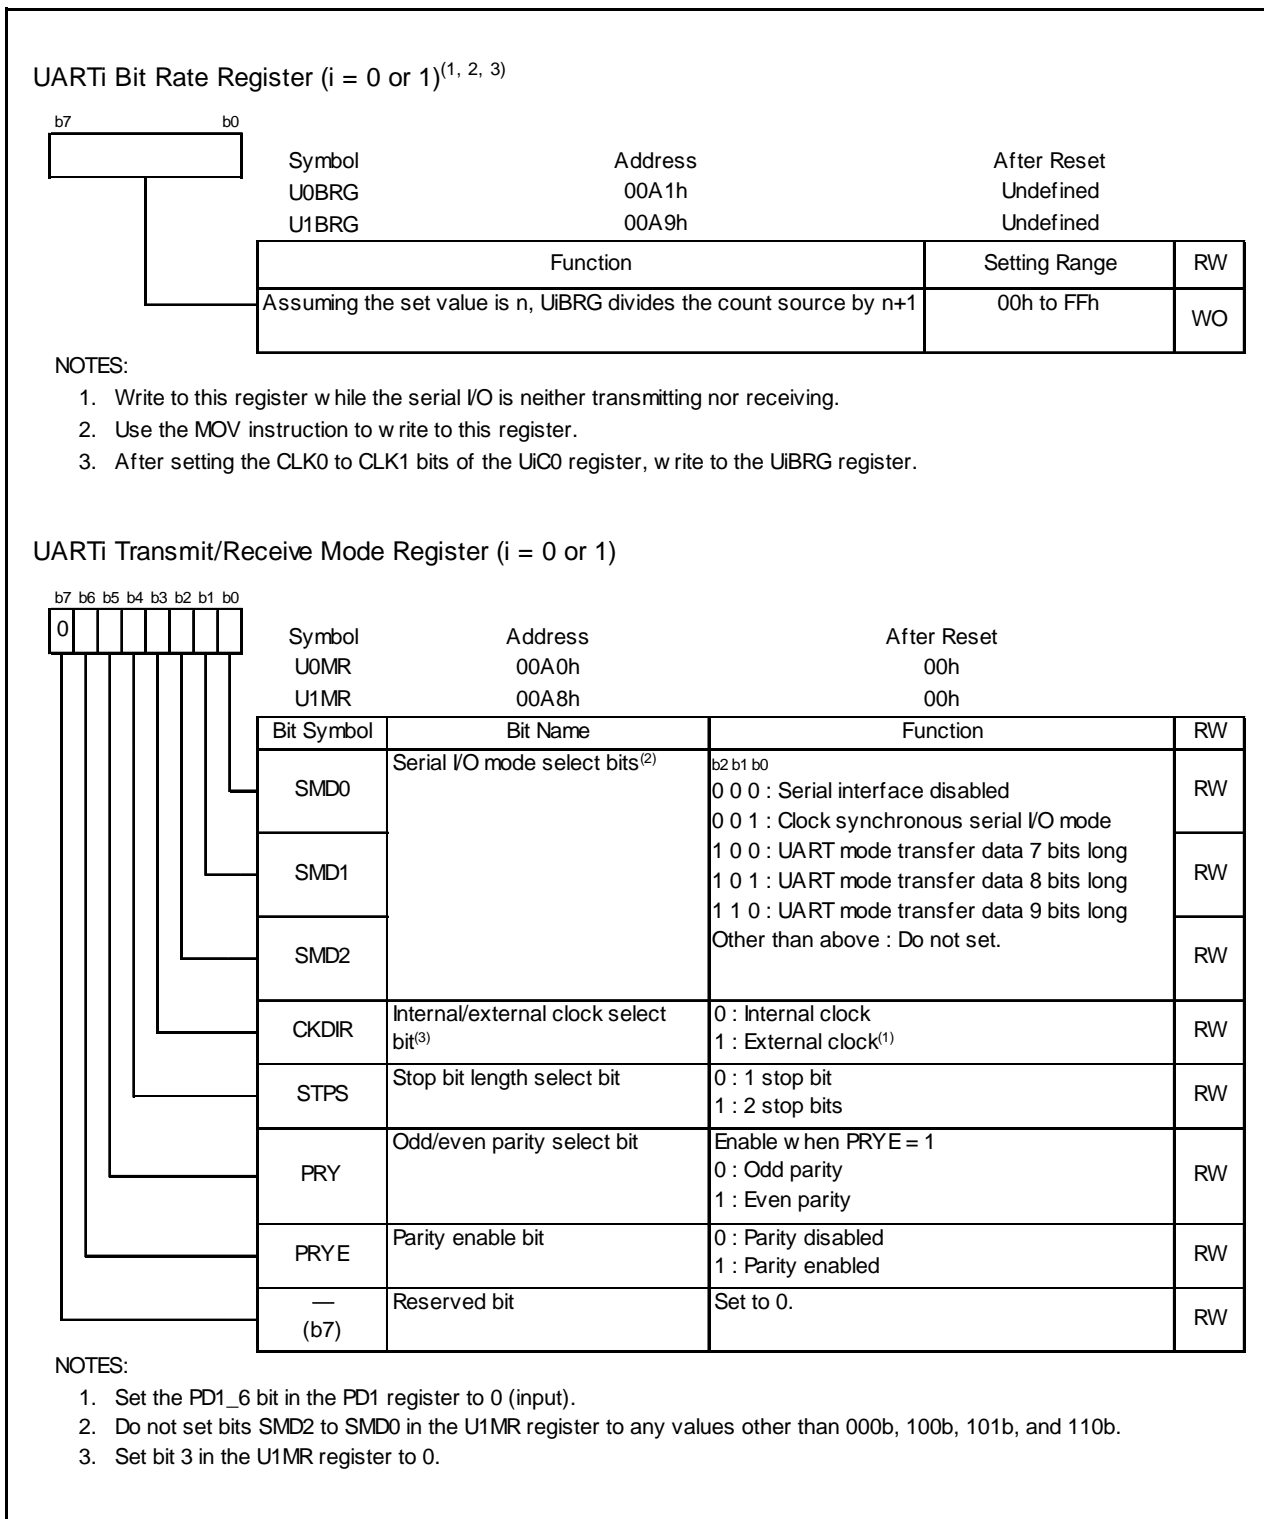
UARTi Bit Rate Register (i = 0 or 1)$^{(1, 2, 3)}$

b7 b0

| Symbol | Address | After Reset |
|---|---|---|
| U0BRG | 00A1h | Undefined |
| U1BRG | 00A9h | Undefined |

| Function | Setting Range | RW |
|---|---|---|
| Assuming the set value is n, UiBRG divides the count source by n+1 | 00h to FFh | WO |

NOTES:
1. Write to this register w hile the serial I/O is neither transmitting nor receiving.
2. Use the MOV instruction to w rite to this register.
3. After setting the CLK0 to CLK1 bits of the UiC0 register, w rite to the UiBRG register.

UARTi Transmit/Receive Mode Register (i = 0 or 1)

b7 b6 b5 b4 b3 b2 b1 b0
0

| Symbol | Address | After Reset |
|---|---|---|
| U0MR | 00A0h | 00h |
| U1MR | 00A8h | 00h |

| Bit Symbol | Bit Name | Function | RW |
|---|---|---|---|
| SMD0 | Serial I/O mode select bits$^{(2)}$ | b2 b1 b0<br>0 0 0 : Serial interface disabled<br>0 0 1 : Clock synchronous serial I/O mode<br>1 0 0 : UART mode transfer data 7 bits long<br>1 0 1 : UART mode transfer data 8 bits long<br>1 1 0 : UART mode transfer data 9 bits long<br>Other than above : Do not set. | RW |
| SMD1 | | | RW |
| SMD2 | | | RW |
| CKDIR | Internal/external clock select bit$^{(3)}$ | 0 : Internal clock<br>1 : External clock$^{(1)}$ | RW |
| STPS | Stop bit length select bit | 0 : 1 stop bit<br>1 : 2 stop bits | RW |
| PRY | Odd/even parity select bit | Enable w hen PRYE = 1<br>0 : Odd parity<br>1 : Even parity | RW |
| PRYE | Parity enable bit | 0 : Parity disabled<br>1 : Parity enabled | RW |
| — (b7) | Reserved bit | Set to 0. | RW |

NOTES:
1. Set the PD1_6 bit in the PD1 register to 0 (input).
2. Do not set bits SMD2 to SMD0 in the U1MR register to any values other than 000b, 100b, 101b, and 110b.
3. Set bit 3 in the U1MR register to 0.